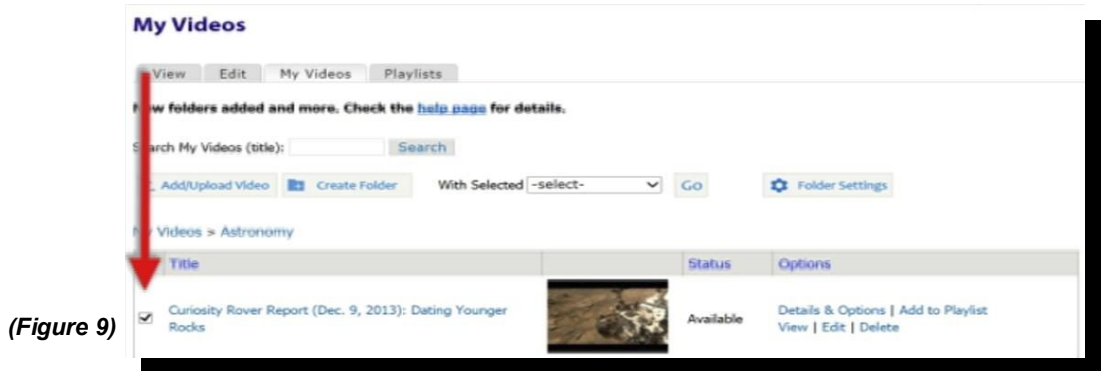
My Videos

View | Edit | My Videos | Playlists

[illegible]w folders added and more. Check the help page for details.

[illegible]arch My Videos (title): Search

Add/Upload Video | Create Folder | With Selected -select- | Go | Folder Settings

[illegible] Videos » Astronomy

| | Title | | Status | Options |
|---|---|---|---|---|
| ☑ | Curiosity Rover Report (Dec. 9, 2013): Dating Younger Rocks | | Available | Details & Options \| Add to Playlist View \| Edit \| Delete |

(Figure 9)